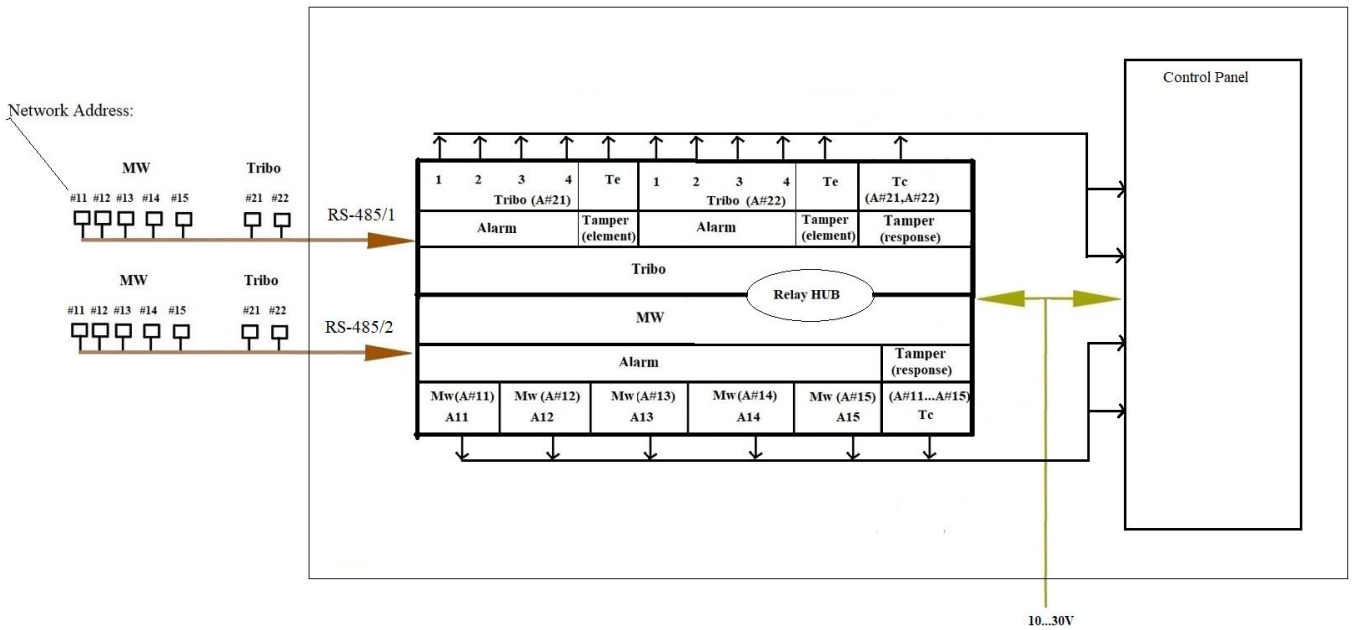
Network Address:

MW

Tribo

#11 #12 #13 #14 #15

#21 #22

RS-485/1

MW

Tribo

#11 #12 #13 #14 #15

#21 #22

RS-485/2

Control Panel

| 1 2 3 4 Tribo (A#21) | Te | 1 2 3 4 Tribo (A#22) | Te | Tc (A#21,A#22) |
|---|---|---|---|---|
| Alarm | Tamper (element) | Alarm | Tamper (element) | Tamper (response) |

Tribo

Relay HUB

MW

| Alarm | Tamper (response) |
|---|---|

| Mw(A#11) A11 | Mw (A#12) A12 | Mw (A#13) A13 | Mw (A#14) A14 | Mw (A#15) A15 | (A#11...A#15) Tc |
|---|---|---|---|---|---|

10...30V